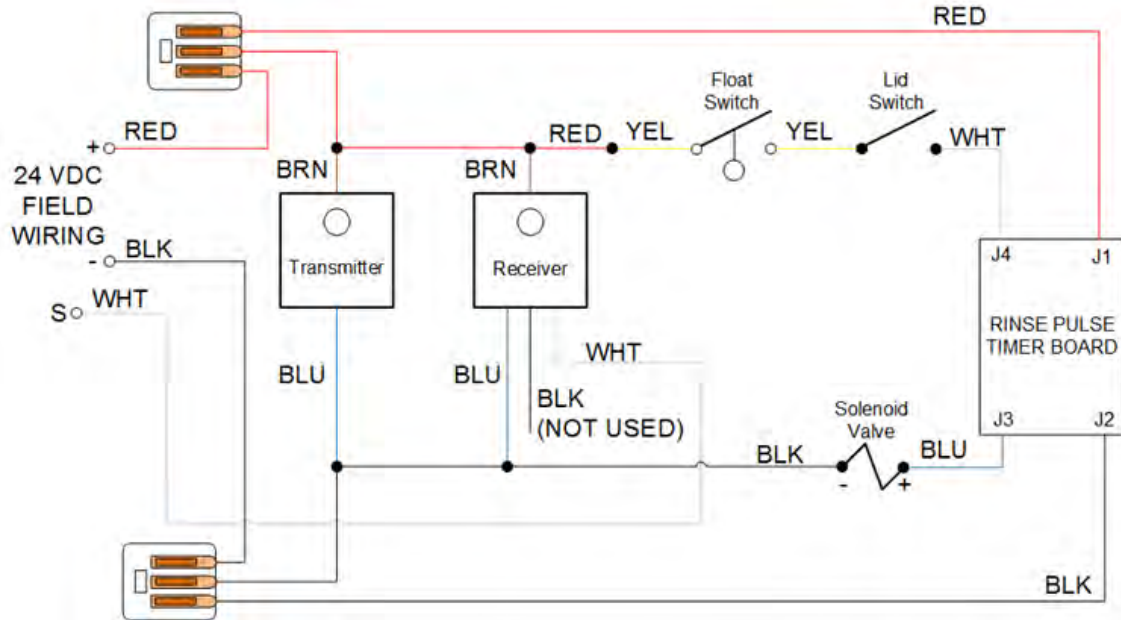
RED

RED

+

24 VDC FIELD WIRING

- BLK

S WHT

BRN

RED

YEL

Float Switch

YEL

Lid Switch

WHT

BRN

Transmitter

Receiver

J4

J1

RINSE PULSE TIMER BOARD

J3

J2

BLU

BLU

WHT

BLK (NOT USED)

Solenoid Valve

BLK

BLU

-

+

BLK